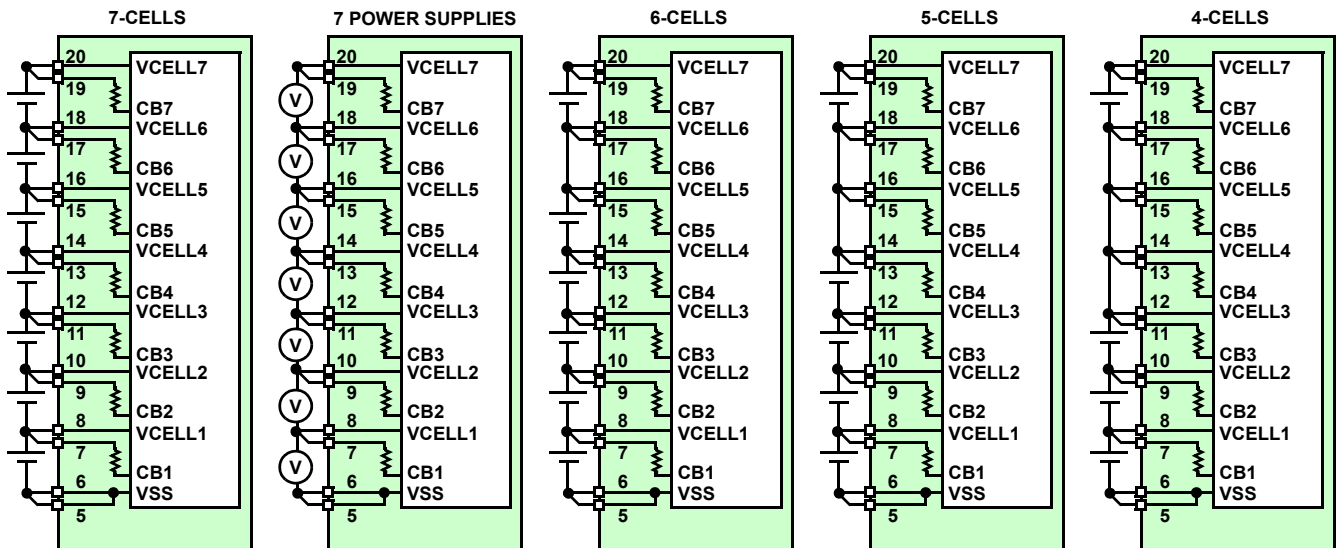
7-CELLS

20 VCELL7
19 CB7
18 VCELL6
17 CB6
16 VCELL5
15 CB5
14 VCELL4
13 CB4
12 VCELL3
11 CB3
10 VCELL2
9 CB2
8 VCELL1
7 CB1
6 VSS
5

7 POWER SUPPLIES

V V V V V V V

20 VCELL7
19 CB7
18 VCELL6
17 CB6
16 VCELL5
15 CB5
14 VCELL4
13 CB4
12 VCELL3
11 CB3
10 VCELL2
9 CB2
8 VCELL1
7 CB1
6 VSS
5

6-CELLS

20 VCELL7
19 CB7
18 VCELL6
17 CB6
16 VCELL5
15 CB5
14 VCELL4
13 CB4
12 VCELL3
11 CB3
10 VCELL2
9 CB2
8 VCELL1
7 CB1
6 VSS
5

5-CELLS

20 VCELL7
19 CB7
18 VCELL6
17 CB6
16 VCELL5
15 CB5
14 VCELL4
13 CB4
12 VCELL3
11 CB3
10 VCELL2
9 CB2
8 VCELL1
7 CB1
6 VSS
5

4-CELLS

20 VCELL7
19 CB7
18 VCELL6
17 CB6
16 VCELL5
15 CB5
14 VCELL4
13 CB4
12 VCELL3
11 CB3
10 VCELL2
9 CB2
8 VCELL1
7 CB1
6 VSS
5